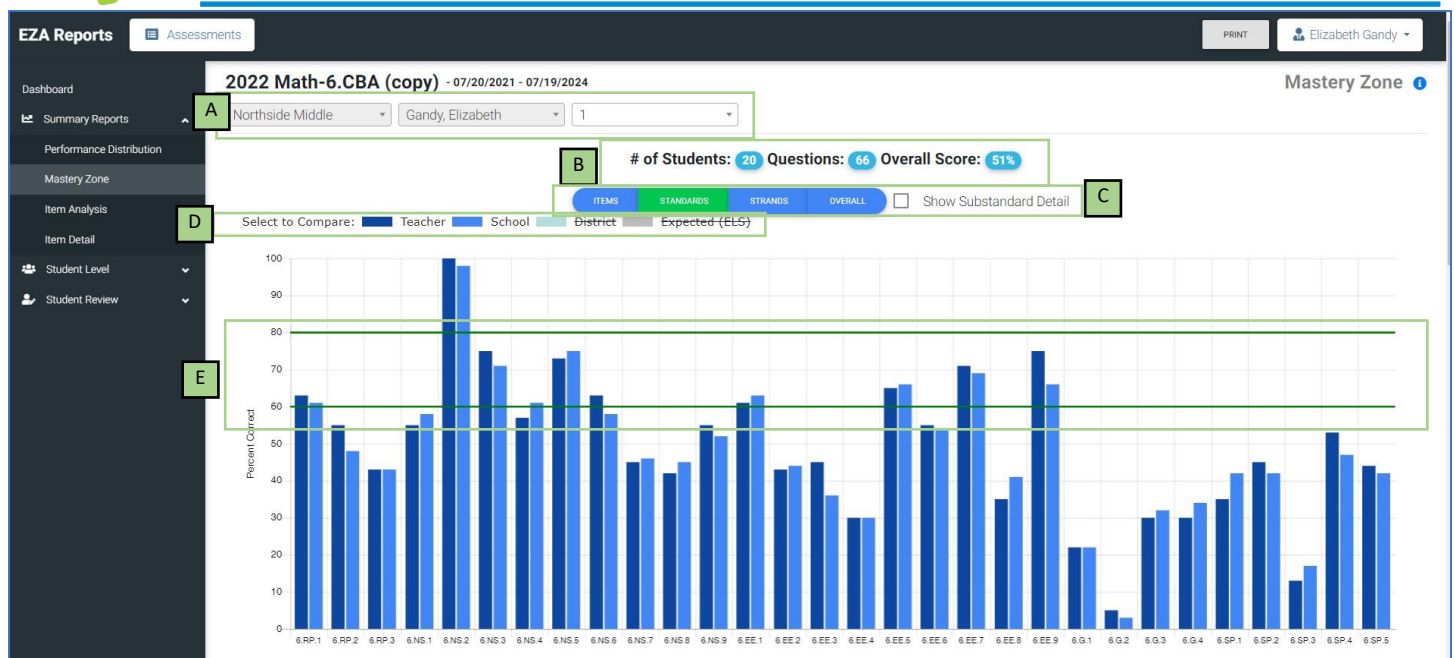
EZA Reports Assessments PRINT Elizabeth Gandy

Dashboard
Summary Reports
Performance Distribution
Mastery Zone
Item Analysis
Item Detail
Student Level
Student Review

2022 Math-6.CBA (copy) - 07/20/2021 - 07/19/2024

Mastery Zone

A
Northside Middle
Gandy, Elizabeth
1

B
# of Students: 20 Questions: 66 Overall Score: 51%

ITEMS STANDARDS STRANDS OVERALL Show Substandard Detail
C

D
Select to Compare: Teacher School District Expected (ELS)

E

Percent Correct

100
90
80
70
60
50
40
30
20
10
0

6.RP.1 6.RP.2 6.RP.3 6.NS.1 6.NS.2 6.NS.3 6.NS.4 6.NS.5 6.NS.6 6.NS.7 6.NS.8 6.NS.9 6.EE.1 6.EE.2 6.EE.3 6.EE.4 6.EE.5 6.EE.6 6.EE.7 6.EE.8 6.EE.9 6.G.1 6.G.2 6.G.3 6.G.4 6.SP.1 6.SP.2 6.SP.3 6.SP.4 6.SP.5